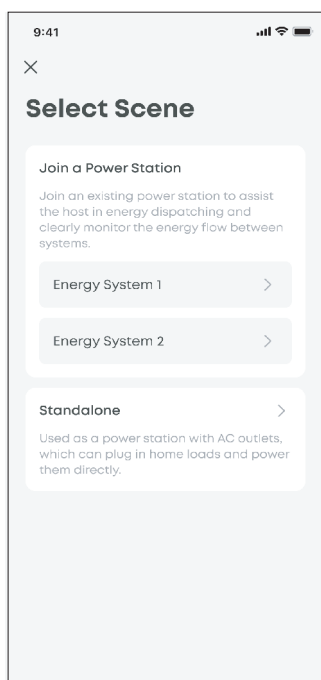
9:41

×

Select Scene

Join a Power Station

Join an existing power station to assist the host in energy dispatching and clearly monitor the energy flow between systems.

Energy System 1 >

Energy System 2 >

Standalone >

Used as a power station with AC outlets, which can plug in home loads and power them directly.